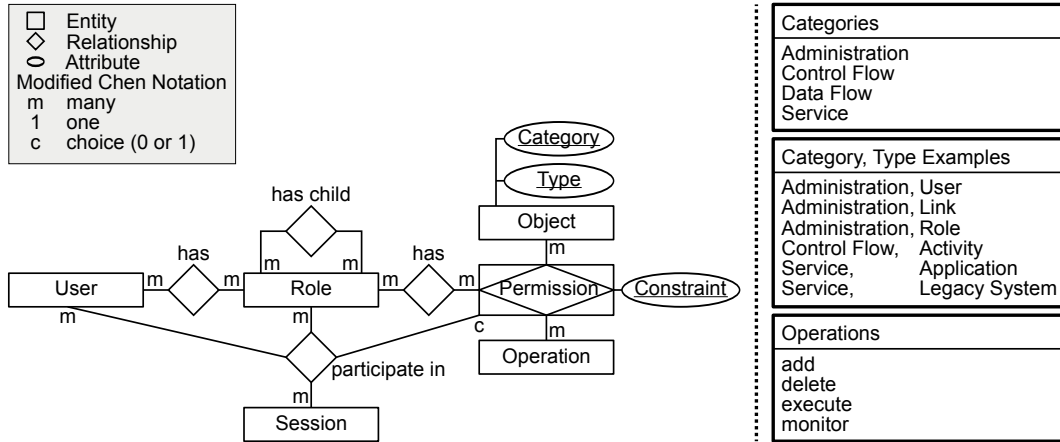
Entity
Relationship
Attribute
Modified Chen Notation
m many
1 one
c choice (0 or 1)

has child

has

has

m m

m m m m

User

Role

Permission

Constraint

Category

Type

Object

m

m

Operation

m

m

c

participate in

m

Session

Categories
Administration
Control Flow
Data Flow
Service

Category, Type Examples
Administration, User
Administration, Link
Administration, Role
Control Flow, Activity
Service, Application
Service, Legacy System

Operations
add
delete
execute
monitor